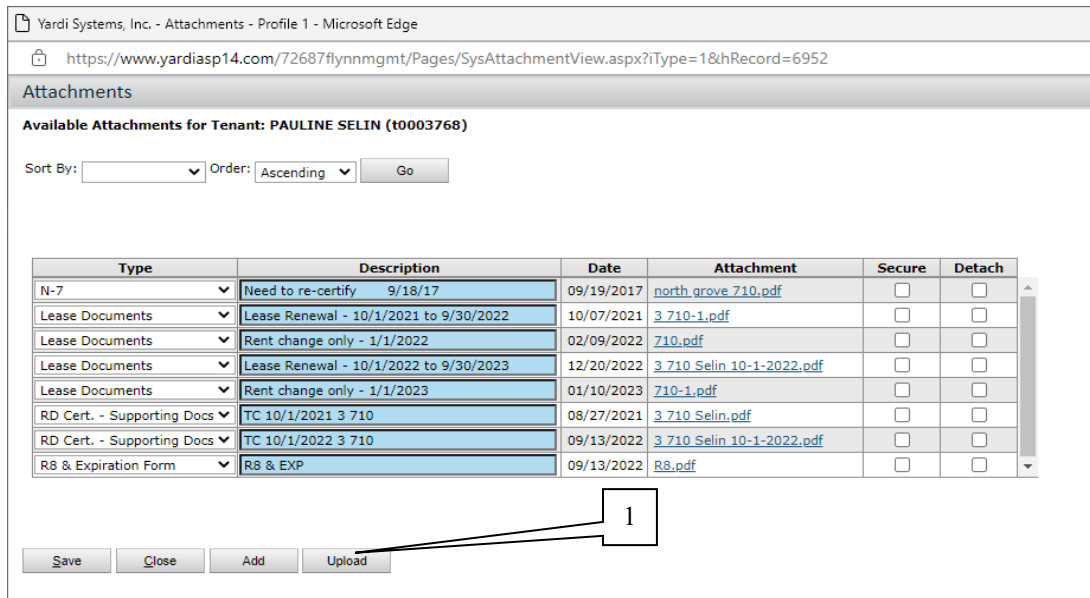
Yardi Systems, Inc. - Attachments - Profile 1 - Microsoft Edge

https://www.yardiasp14.com/72687flynnmgmt/Pages/SysAttachmentView.aspx?iType=1&hRecord=6952

Attachments

Available Attachments for Tenant: PAULINE SELIN (t0003768)

Sort By: Order: Ascending Go

| Type | Description | Date | Attachment | Secure | Detach |
|---|---|---|---|---|---|
| N-7 | Need to re-certify 9/18/17 | 09/19/2017 | north grove 710.pdf | | |
| Lease Documents | Lease Renewal - 10/1/2021 to 9/30/2022 | 10/07/2021 | 3 710-1.pdf | | |
| Lease Documents | Rent change only - 1/1/2022 | 02/09/2022 | 710.pdf | | |
| Lease Documents | Lease Renewal - 10/1/2022 to 9/30/2023 | 12/20/2022 | 3 710 Selin 10-1-2022.pdf | | |
| Lease Documents | Rent change only - 1/1/2023 | 01/10/2023 | 710-1.pdf | | |
| RD Cert. - Supporting Docs | TC 10/1/2021 3 710 | 08/27/2021 | 3 710 Selin.pdf | | |
| RD Cert. - Supporting Docs | TC 10/1/2022 3 710 | 09/13/2022 | 3 710 Selin 10-1-2022.pdf | | |
| R8 & Expiration Form | R8 & EXP | 09/13/2022 | R8.pdf | | |

1

Save Close Add Upload